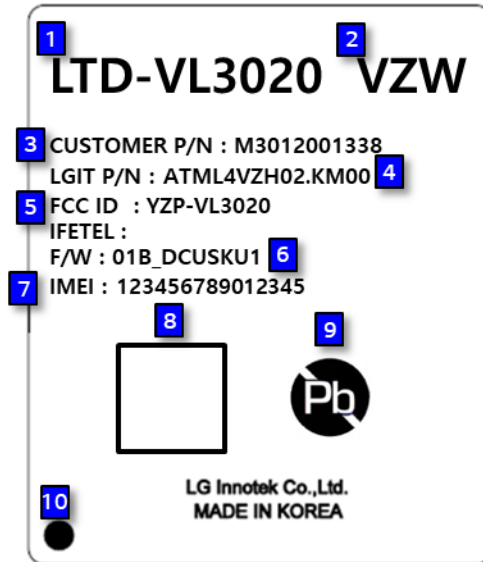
1
LTD-VL3020
2
VZW

3
CUSTOMER P/N : M3012001338
LGIT P/N : ATML4VZH02.KM00
4
5
FCC ID : YZP-VL3020
IFETEL :
F/W : 01B_DCUSKU1
6
7
IMEI : 123456789012345

8

9
Pb

LG Innotek Co.,Ltd.
MADE IN KOREA

10